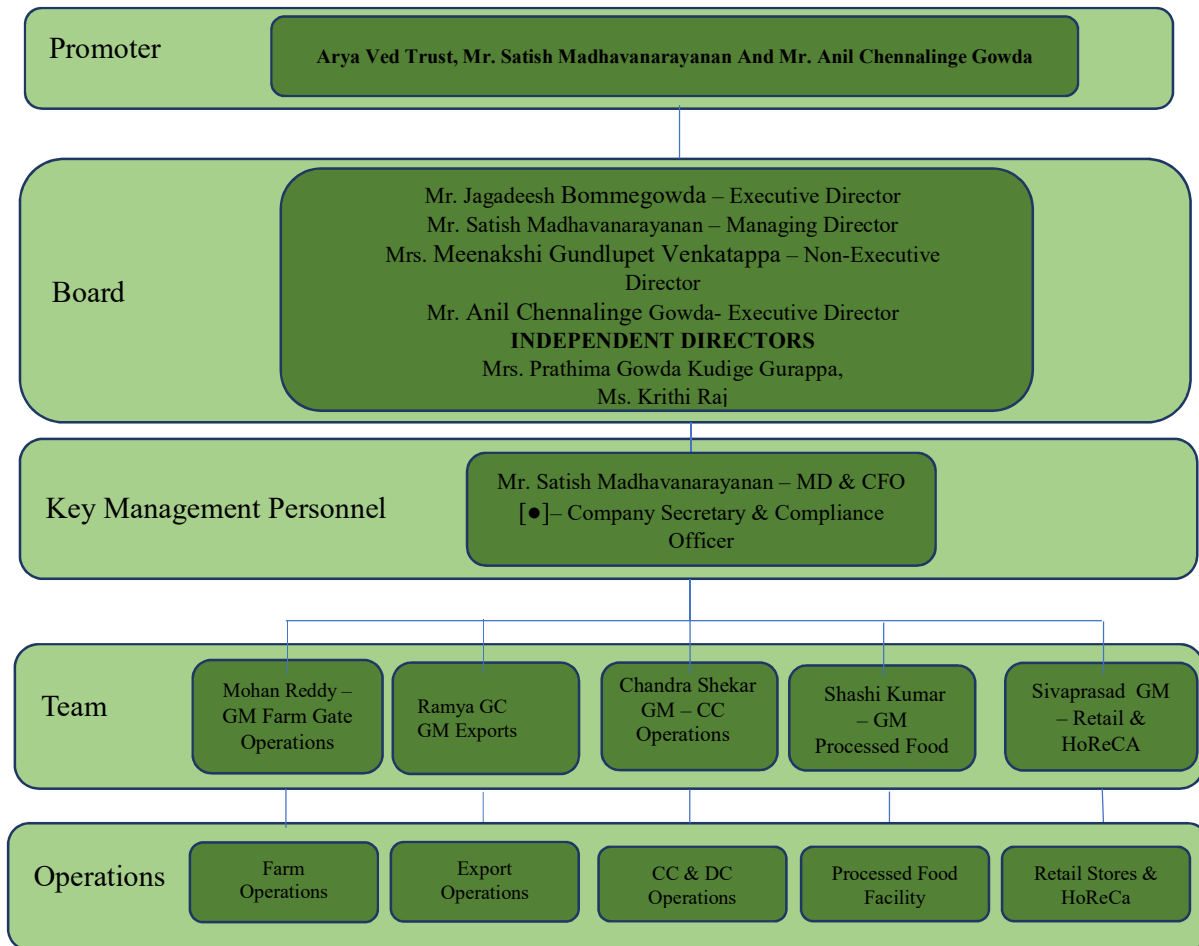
Promoter

Arya Ved Trust, Mr. Satish Madhavanarayanan And Mr. Anil Chennalinge Gowda

Board

Mr. Jagadeesh Bommegowda – Executive Director
Mr. Satish Madhavanarayanan – Managing Director
Mrs. Meenakshi Gundlupet Venkatappa – Non-Executive Director
Mr. Anil Chennalinge Gowda- Executive Director
**INDEPENDENT DIRECTORS**
Mrs. Prathima Gowda Kudige Gurappa,
Ms. Krithi Raj

Key Management Personnel

Mr. Satish Madhavanarayanan – MD & CFO
[●]– Company Secretary & Compliance Officer

Team

Mohan Reddy – GM Farm Gate Operations

Ramya GC GM Exports

Chandra Shekar GM – CC Operations

Shashi Kumar – GM Processed Food

Sivaprasad GM – Retail & HoReCA

Operations

Farm Operations

Export Operations

CC & DC Operations

Processed Food Facility

Retail Stores & HoReCa